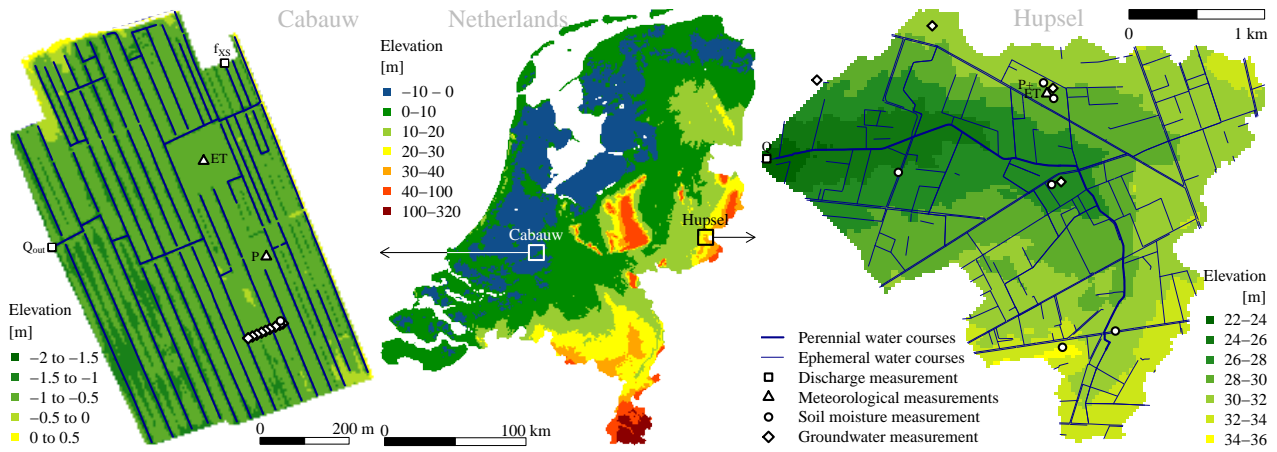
Cabauw

$f_{XS}$

ET

$Q_{out}$

P

Elevation [m]

−2 to −1.5
−1.5 to −1
−1 to −0.5
−0.5 to 0
0 to 0.5

0 200 m

Netherlands

Elevation [m]

−10 – 0
0–10
10–20
20–30
30–40
40–100
100–320

Cabauw

Hupsel

0 100 km

Hupsel

0 1 km

P
ET

Q

Perennial water courses
Ephemeral water courses
Discharge measurement
Meteorological measurements
Soil moisture measurement
Groundwater measurement

Elevation [m]

22–24
24–26
26–28
28–30
30–32
32–34
34–36